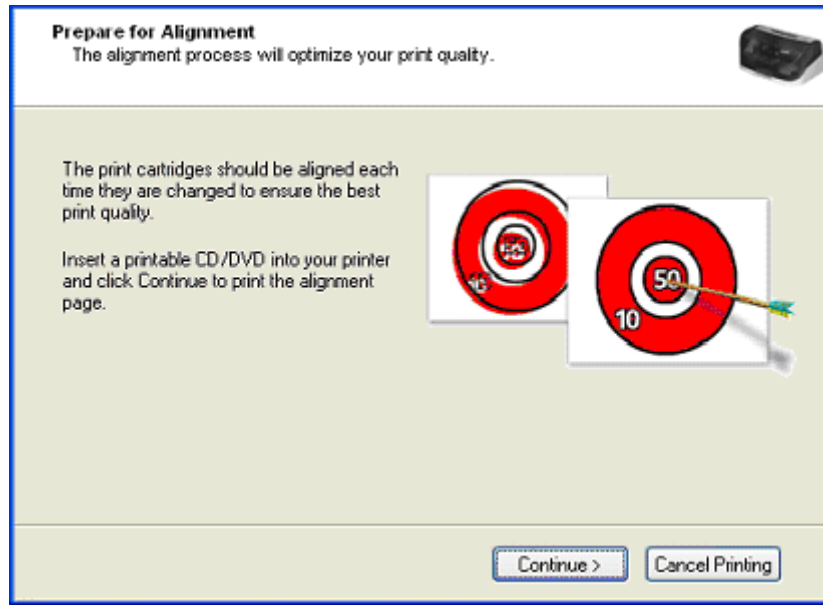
Prepare for Alignment
The alignment process will optimize your print quality.

The print cartridges should be aligned each time they are changed to ensure the best print quality.

Insert a printable CD/DVD into your printer and click Continue to print the alignment page.

50
10
50
10

Continue >
Cancel Printing